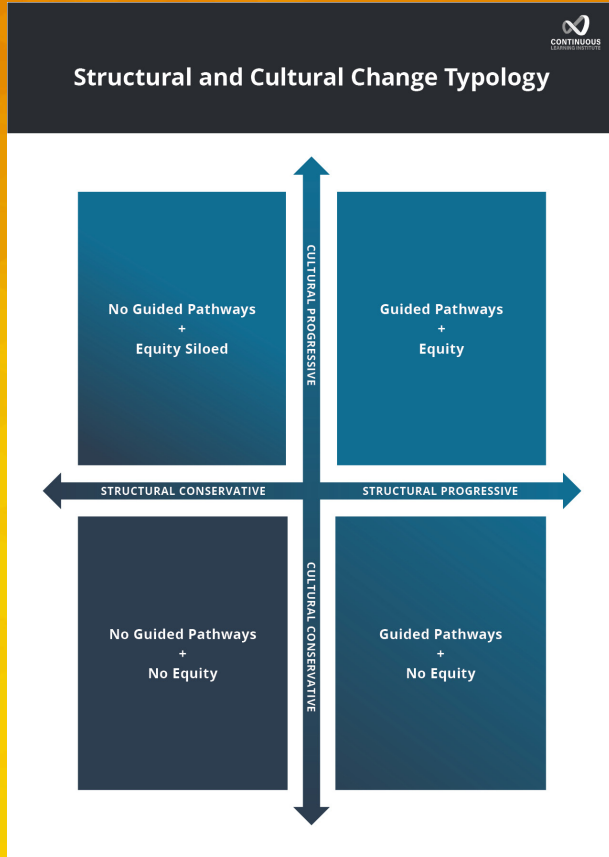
CONTINUOUS LEARNING INSTITUTE

Structural and Cultural Change Typology

CULTURAL PROGRESSIVE

No Guided Pathways
+
Equity Siloed

Guided Pathways
+
Equity

STRUCTURAL CONSERVATIVE

STRUCTURAL PROGRESSIVE

CULTURAL CONSERVATIVE

No Guided Pathways
+
No Equity

Guided Pathways
+
No Equity